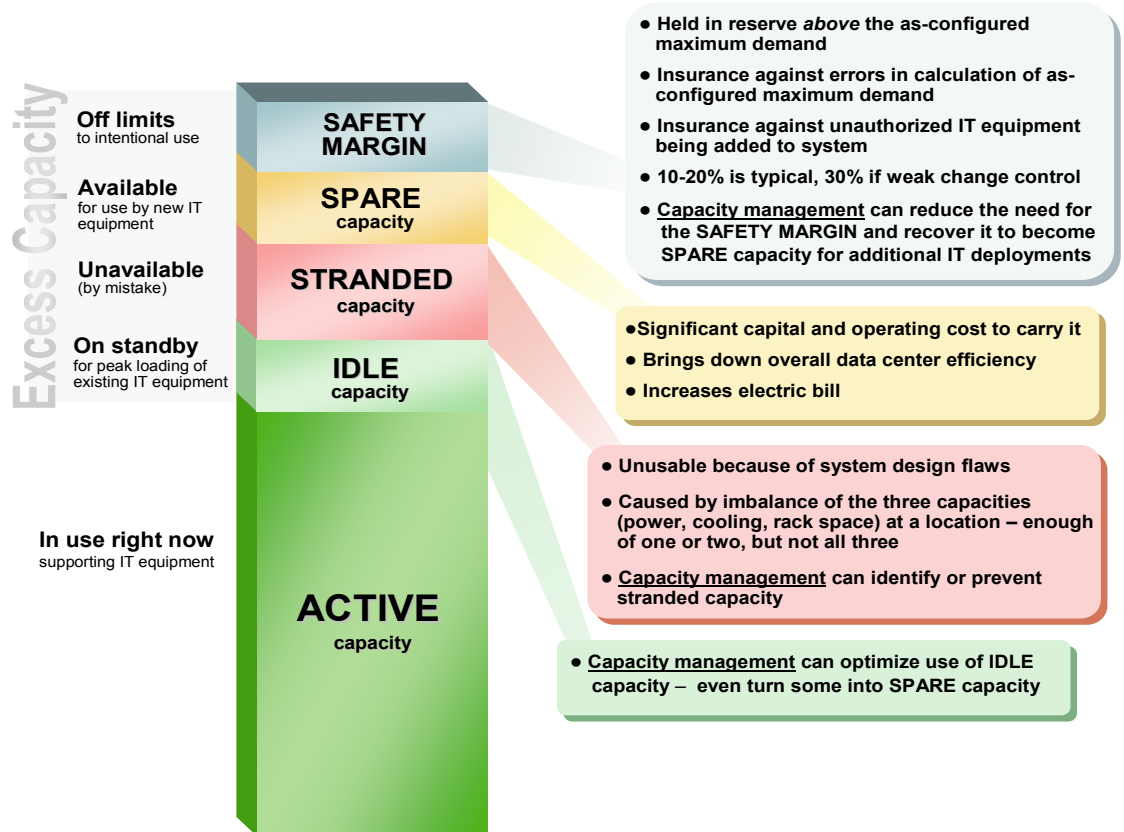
Excess Capacity

Off limits
to intentional use

Available
for use by new IT equipment

Unavailable
(by mistake)

On standby
for peak loading of existing IT equipment

In use right now
supporting IT equipment

SAFETY MARGIN

SPARE
capacity

STRANDED
capacity

IDLE
capacity

ACTIVE
capacity

● Held in reserve *above* the as-configured maximum demand

● Insurance against errors in calculation of as-configured maximum demand

● Insurance against unauthorized IT equipment being added to system

● 10-20% is typical, 30% if weak change control

● Capacity management can reduce the need for the SAFETY MARGIN and recover it to become SPARE capacity for additional IT deployments

●Significant capital and operating cost to carry it

● Brings down overall data center efficiency

● Increases electric bill

● Unusable because of system design flaws

● Caused by imbalance of the three capacities (power, cooling, rack space) at a location – enough of one or two, but not all three

● Capacity management can identify or prevent stranded capacity

● Capacity management can optimize use of IDLE capacity – even turn some into SPARE capacity